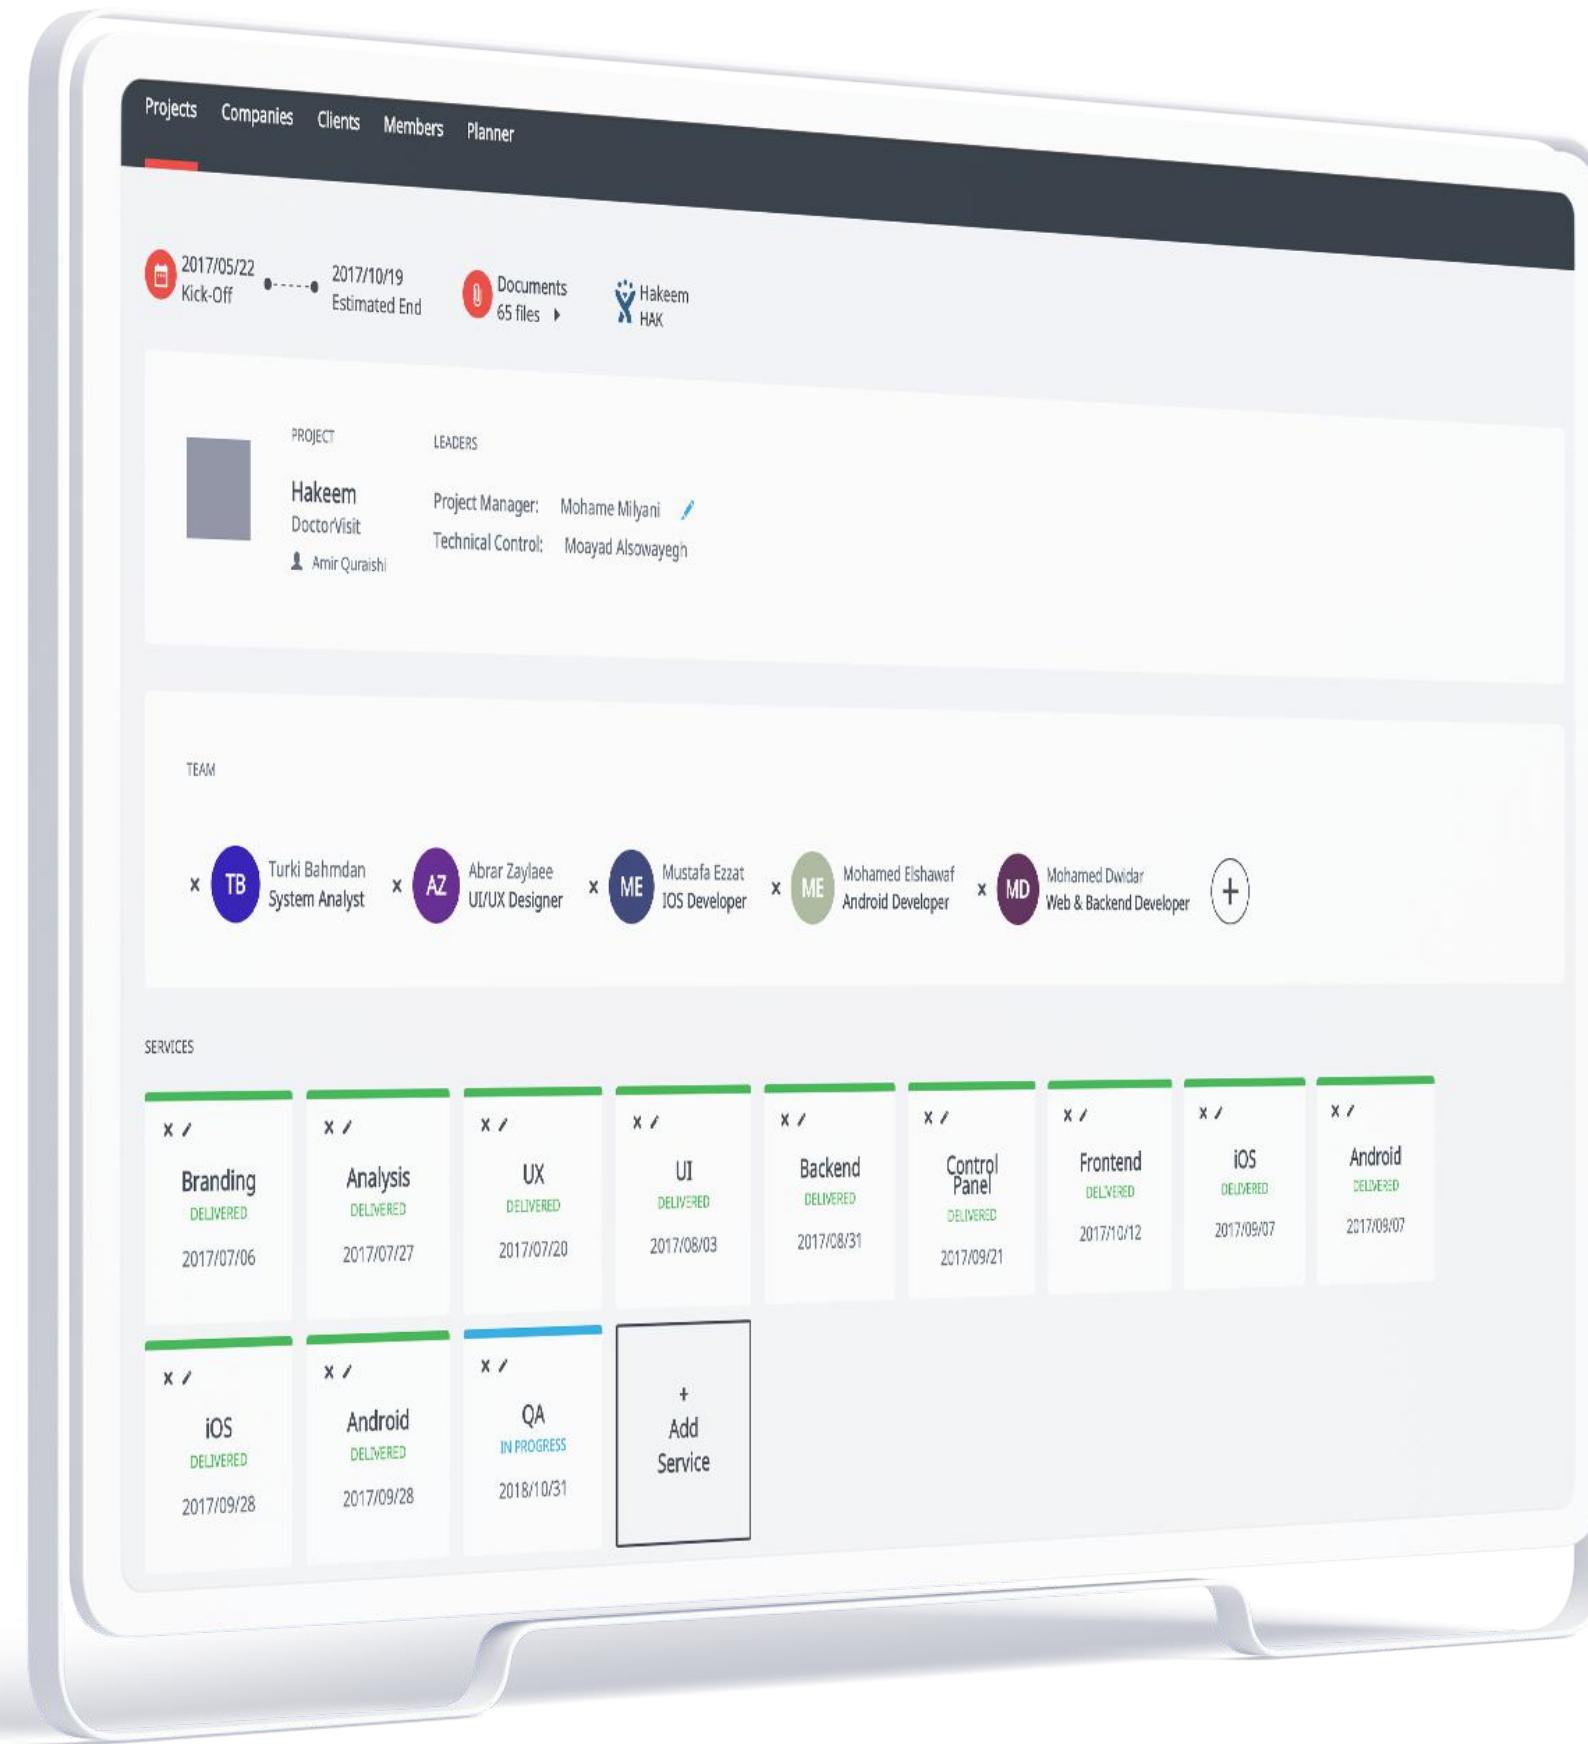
Projects Companies Clients Members Planner

2017/05/22
Kick-Off

2017/10/19
Estimated End

Documents
65 files

Hakeem
HAK

PROJECT

Hakeem
DoctorVisit
Amir Quraishi

LEADERS

Project Manager: Mohame Milyani
Technical Control: Moayad Alsowayegh

TEAM

x TB Turki Bahmdan System Analyst
x AZ Abrar Zaylaee UI/UX Designer
x ME Mustafa Ezzat IOS Developer
x ME Mohamed Elshawaf Android Developer
x MD Mohamed Dwidar Web & Backend Developer
+

SERVICES

x / Branding DELIVERED 2017/07/06
x / Analysis DELIVERED 2017/07/27
x / UX DELIVERED 2017/07/20
x / UI DELIVERED 2017/08/03
x / Backend DELIVERED 2017/08/31
x / Control Panel DELIVERED 2017/09/21
x / Frontend DELIVERED 2017/10/12
x / iOS DELIVERED 2017/09/07
x / Android DELIVERED 2017/09/07
x / iOS DELIVERED 2017/09/28
x / Android DELIVERED 2017/09/28
x / QA IN PROGRESS 2018/10/31
+ Add Service